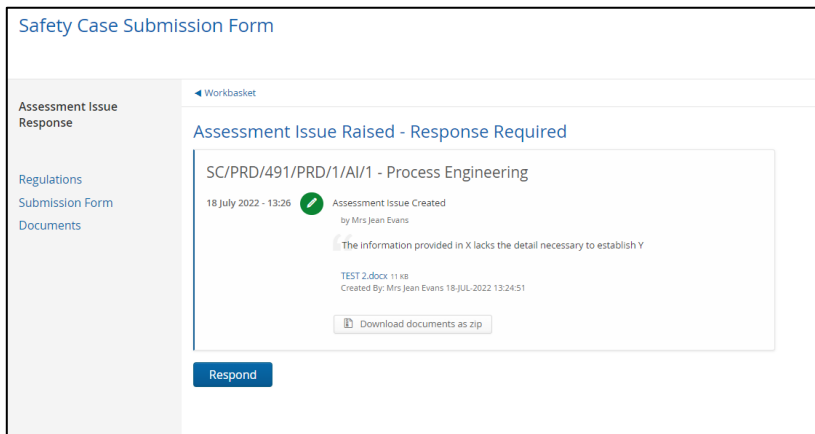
Safety Case Submission Form

Assessment Issue Response

Regulations
Submission Form
Documents

◄ Workbasket

Assessment Issue Raised - Response Required

SC/PRD/491/PRD/1/AI/1 - Process Engineering

18 July 2022 - 13:26

Assessment Issue Created
by Mrs Jean Evans

The information provided in X lacks the detail necessary to establish Y

TEST 2.docx 11 KB
Created By: Mrs Jean Evans 18-JUL-2022 13:24:51

Download documents as zip

Respond